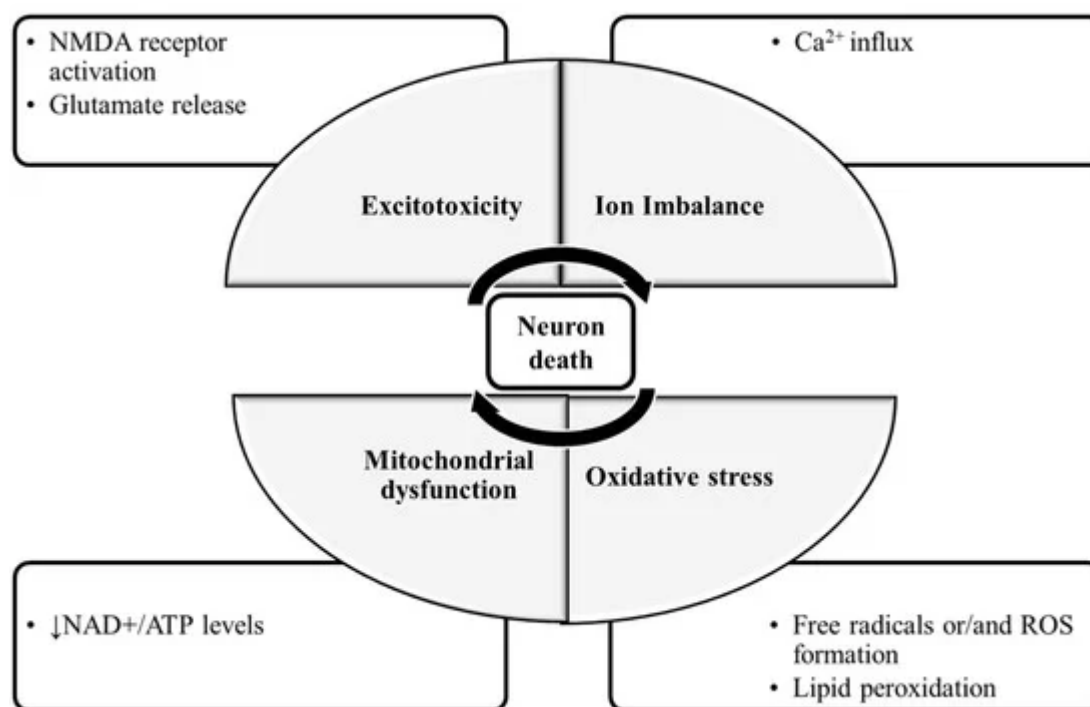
• NMDA receptor activation
• Glutamate release

• $Ca^{2+}$ influx

Excitotoxicity

Ion Imbalance

Neuron death

Mitochondrial dysfunction

Oxidative stress

• ↓NAD+/ATP levels

• Free radicals or/and ROS formation
• Lipid peroxidation